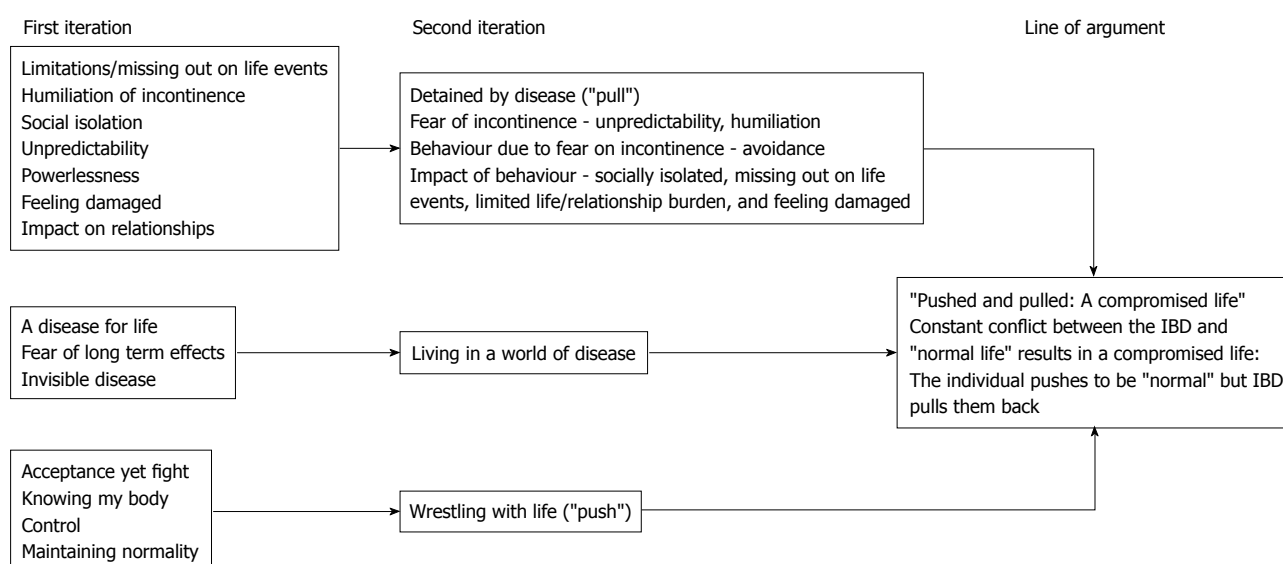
First iteration

Second iteration

Line of argument

Limitations/missing out on life events
Humiliation of incontinence
Social isolation
Unpredictability
Powerlessness
Feeling damaged
Impact on relationships

Detained by disease ("pull")
Fear of incontinence - unpredictability, humiliation
Behaviour due to fear on incontinence - avoidance
Impact of behaviour - socially isolated, missing out on life events, limited life/relationship burden, and feeling damaged

A disease for life
Fear of long term effects
Invisible disease

Living in a world of disease

"Pushed and pulled: A compromised life"
Constant conflict between the IBD and "normal life" results in a compromised life: The individual pushes to be "normal" but IBD pulls them back

Acceptance yet fight
Knowing my body
Control
Maintaining normality

Wrestling with life ("push")